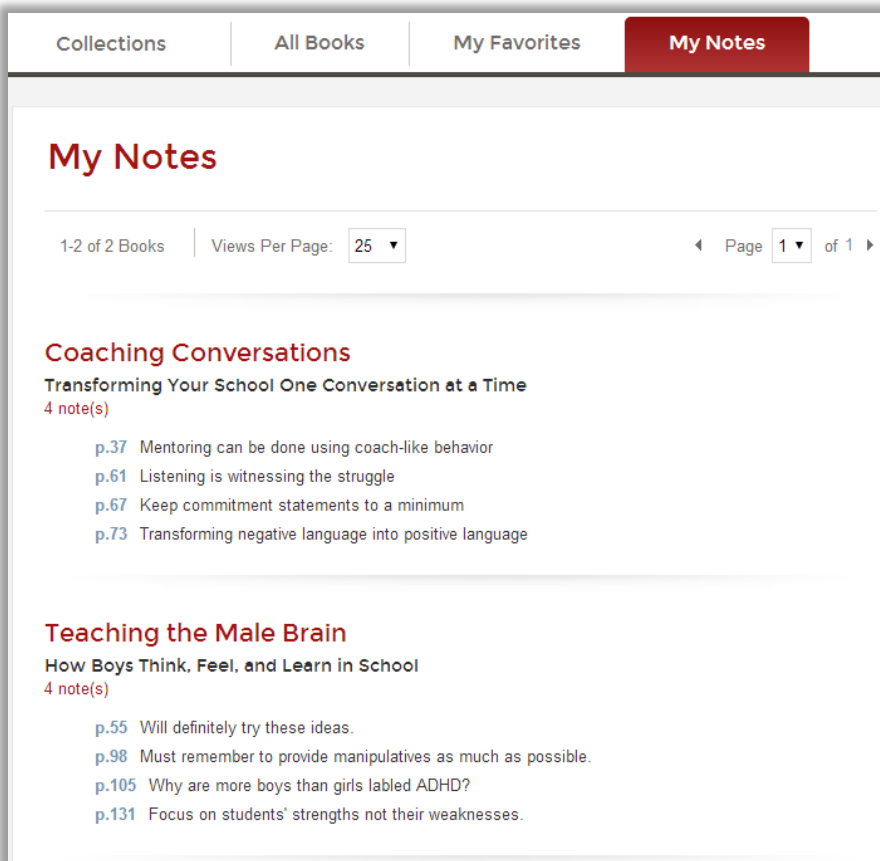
Collections | All Books | My Favorites | My Notes

My Notes

1-2 of 2 Books | Views Per Page: 25 ▾ ◂ Page 1 ▾ of 1 ▸

Coaching Conversations
Transforming Your School One Conversation at a Time
4 note(s)

p.37 Mentoring can be done using coach-like behavior
p.61 Listening is witnessing the struggle
p.67 Keep commitment statements to a minimum
p.73 Transforming negative language into positive language

Teaching the Male Brain
How Boys Think, Feel, and Learn in School
4 note(s)

p.55 Will definitely try these ideas.
p.98 Must remember to provide manipulatives as much as possible.
p.105 Why are more boys than girls labled ADHD?
p.131 Focus on students' strengths not their weaknesses.